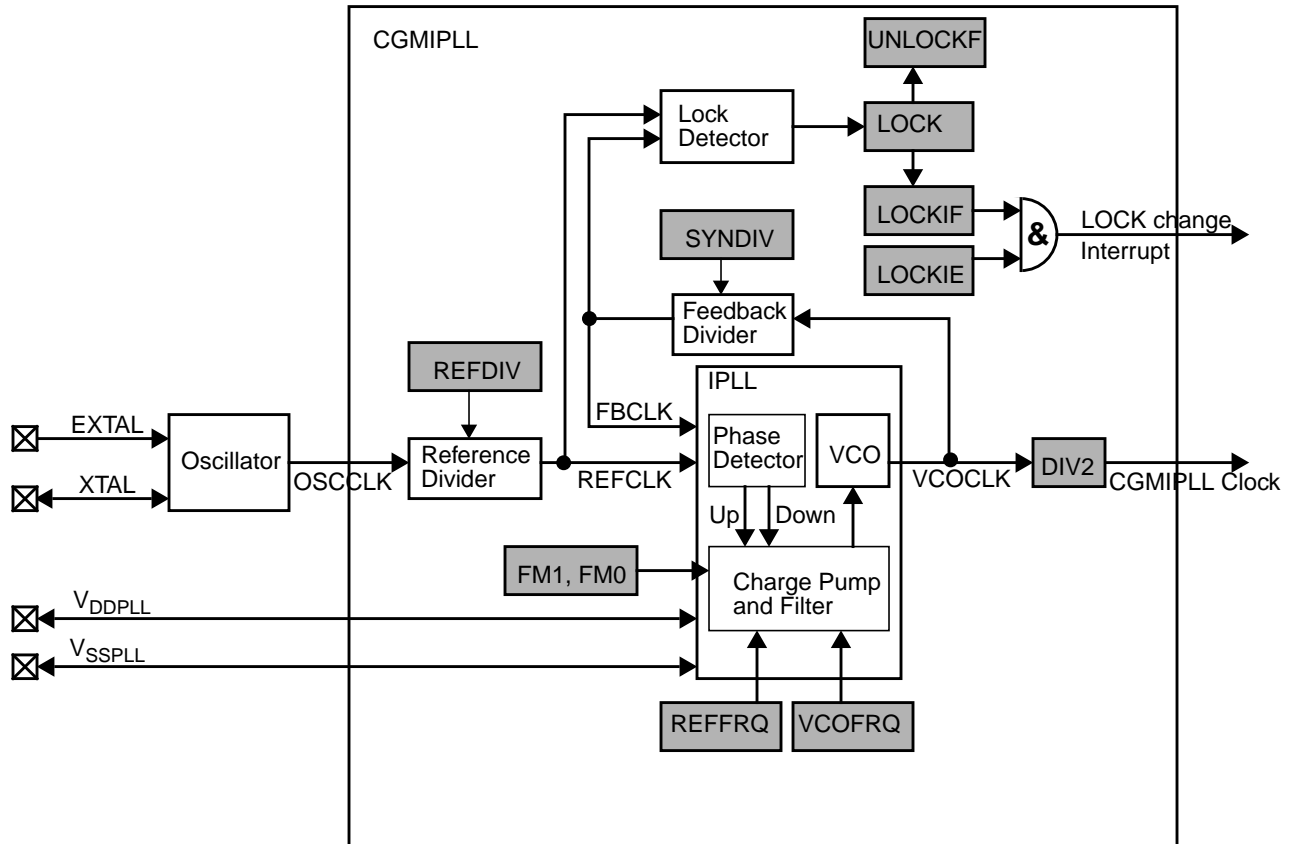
CGMIPLL

UNLOCKF

Lock Detector

LOCK

LOCKIF

&

LOCK change Interrupt

LOCKIE

SYNDIV

Feedback Divider

REFDIV

IPLL

FBCLK

EXTAL

Oscillator

OSCCLK

Reference Divider

REFCLK

Phase Detector

VCO

VCOCLK

DIV2

CGMIPLL Clock

XTAL

Up

Down

FM1, FM0

Charge Pump and Filter

$V_{DDPLL}$

$V_{SSPLL}$

REFFRQ

VCOFRQ